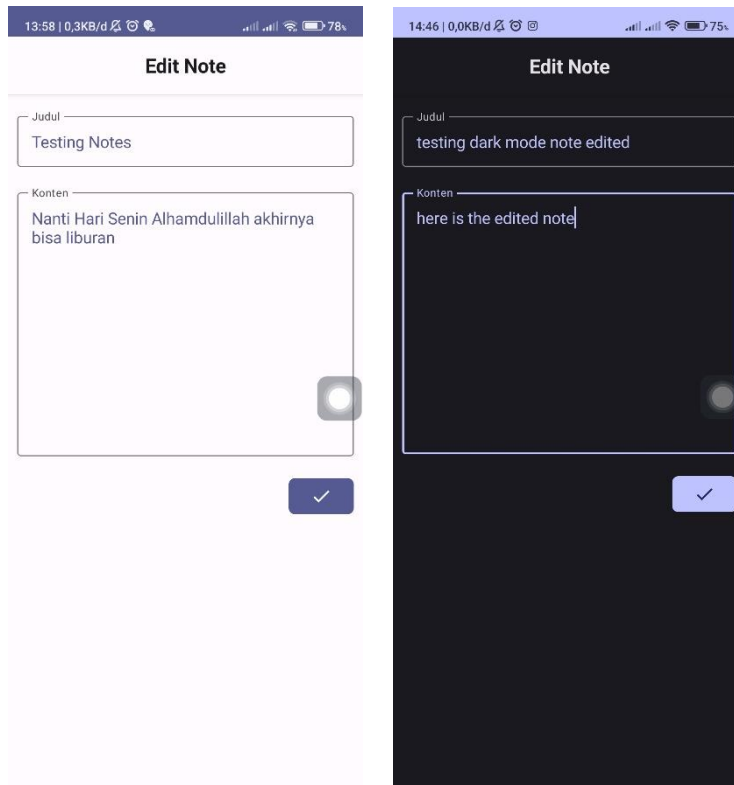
13:58 | 0,3KB/d 78

Edit Note

Judul

Testing Notes

Konten

Nanti Hari Senin Alhamdulillah akhirnya bisa liburan

✓

14:46 | 0,0KB/d 75

Edit Note

Judul

testing dark mode note edited

Konten

here is the edited note

✓